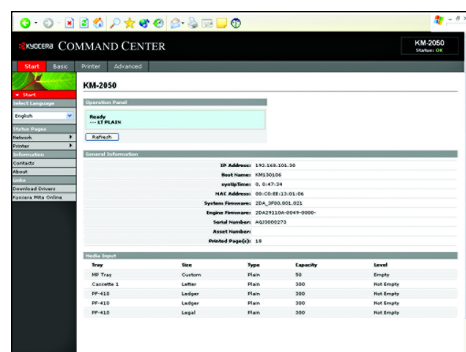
KYOCERA COMMAND CENTER

KM-2050
Status: OK

Start Basic Printer Advanced

Start
Select Language
English
Status Pages
Network
Printer
Information
Contacts
About
Links
Download Drivers
Kyocera Mita Online

KM-2050

Operation Panel

Ready
--- LT PLAIN

Refresh

General Information

IP Address: 192.168.101.38
Host Name: KM530106
sysUpTime: 0, 0:47:34
MAC Address: 00:C0:EE:12:01:06
System Firmware: 2DA_2F00.001.021
Engine Firmware: 2DA29110A-0049-0000-
Serial Number: AGJ3000273
Asset Number:
Printed Page(s): 18

Media Input

| Tray | Size | Type | Capacity | Level |
|---|---|---|---|---|
| MP Tray | Custom | Plain | 50 | Empty |
| Cassette 1 | Letter | Plain | 300 | Not Empty |
| PF-410 | Ledger | Plain | 300 | Not Empty |
| PF-410 | Ledger | Plain | 300 | Not Empty |
| PF-410 | Legal | Plain | 300 | Not Empty |